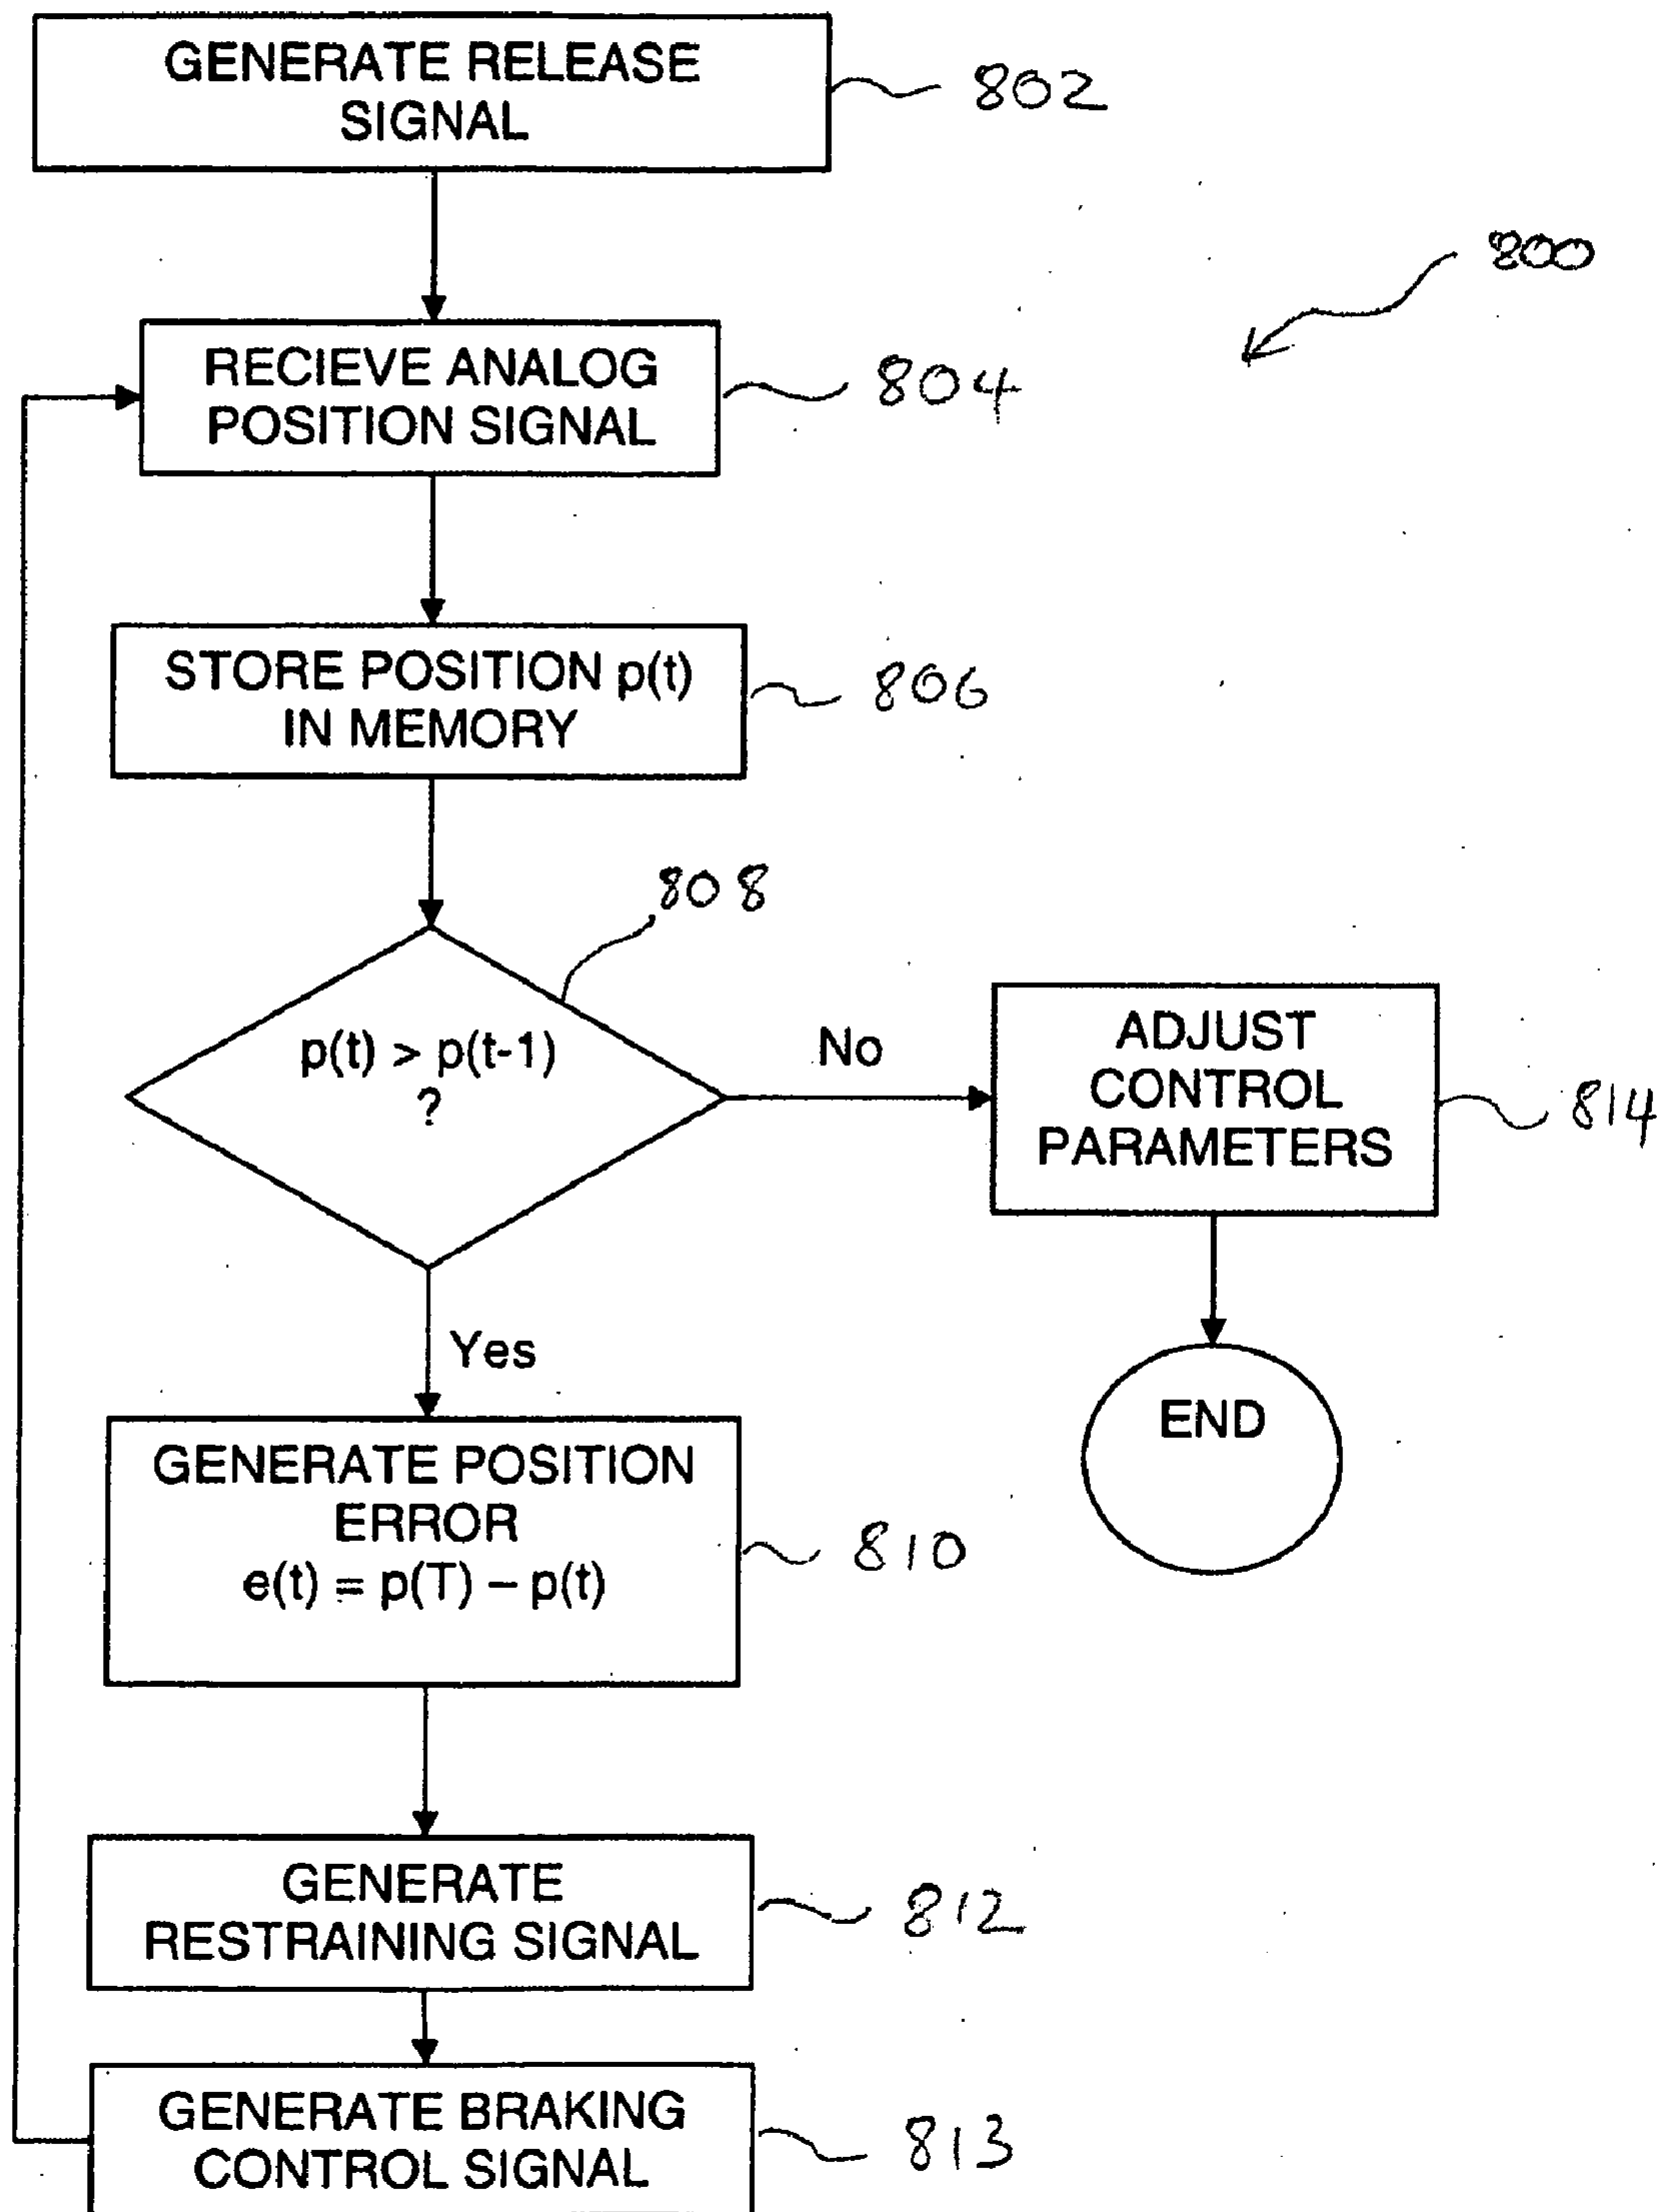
GENERATE RELEASE SIGNAL

802

800

RECIEVE ANALOG POSITION SIGNAL

804

STORE POSITION p(t) IN MEMORY

806

808

p(t) > p(t-1) ?

No

ADJUST CONTROL PARAMETERS

814

Yes

END

GENERATE POSITION ERROR $e(t) = p(T) - p(t)$

810

GENERATE RESTRAINING SIGNAL

812

GENERATE BRAKING CONTROL SIGNAL

813